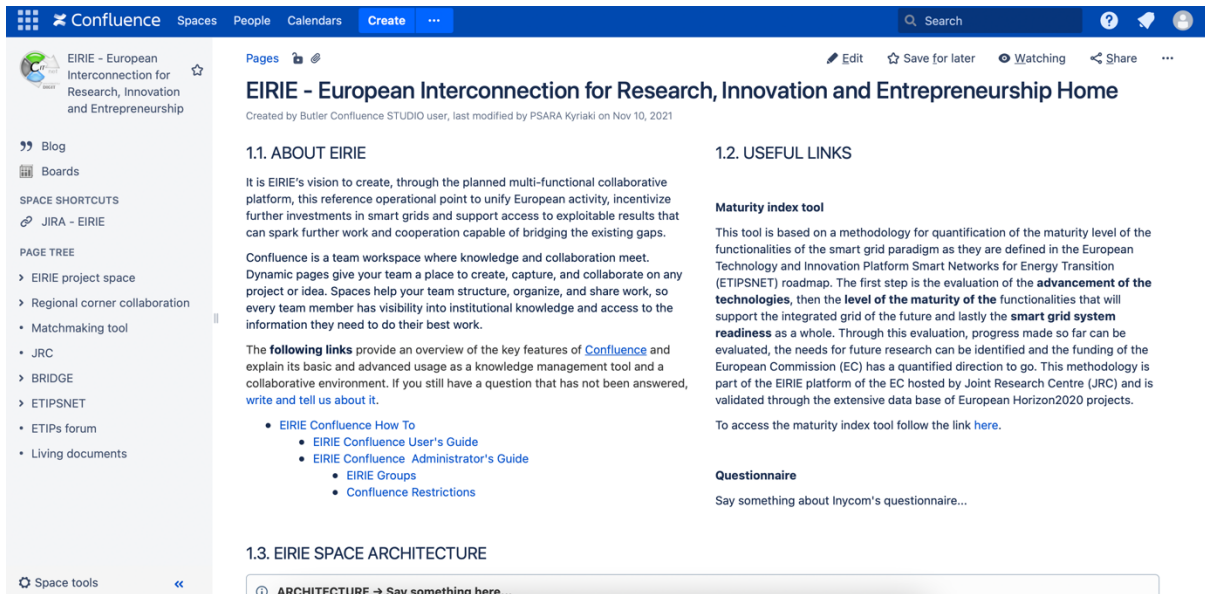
Confluence Spaces People Calendars Create ··· Search

EIRIE - European Interconnection for Research, Innovation and Entrepreneurship

Blog
Boards

SPACE SHORTCUTS
JIRA - EIRIE

PAGE TREE
EIRIE project space
Regional corner collaboration
Matchmaking tool
JRC
BRIDGE
ETIPSNET
ETIPs forum
Living documents

Space tools

Pages

Edit Save for later Watching Share ···

# EIRIE - European Interconnection for Research, Innovation and Entrepreneurship Home

Created by Butler Confluence STUDIO user, last modified by PSARA Kyriaki on Nov 10, 2021

1.1. ABOUT EIRIE

It is EIRIE's vision to create, through the planned multi-functional collaborative platform, this reference operational point to unify European activity, incentivize further investments in smart grids and support access to exploitable results that can spark further work and cooperation capable of bridging the existing gaps.

Confluence is a team workspace where knowledge and collaboration meet. Dynamic pages give your team a place to create, capture, and collaborate on any project or idea. Spaces help your team structure, organize, and share work, so every team member has visibility into institutional knowledge and access to the information they need to do their best work.

The **following links** provide an overview of the key features of Confluence and explain its basic and advanced usage as a knowledge management tool and a collaborative environment. If you still have a question that has not been answered, write and tell us about it.

- EIRIE Confluence How To
  - EIRIE Confluence User's Guide
  - EIRIE Confluence Administrator's Guide
    - EIRIE Groups
    - Confluence Restrictions

1.2. USEFUL LINKS

**Maturity index tool**

This tool is based on a methodology for quantification of the maturity level of the functionalities of the smart grid paradigm as they are defined in the European Technology and Innovation Platform Smart Networks for Energy Transition (ETIPSNET) roadmap. The first step is the evaluation of the **advancement of the technologies**, then the **level of the maturity of the** functionalities that will support the integrated grid of the future and lastly the **smart grid system readiness** as a whole. Through this evaluation, progress made so far can be evaluated, the needs for future research can be identified and the funding of the European Commission (EC) has a quantified direction to go. This methodology is part of the EIRIE platform of the EC hosted by Joint Research Centre (JRC) and is validated through the extensive data base of European Horizon2020 projects.

To access the maturity index tool follow the link here.

**Questionnaire**

Say something about Inycom's questionnaire...

1.3. EIRIE SPACE ARCHITECTURE

ARCHITECTURE → Say something here...